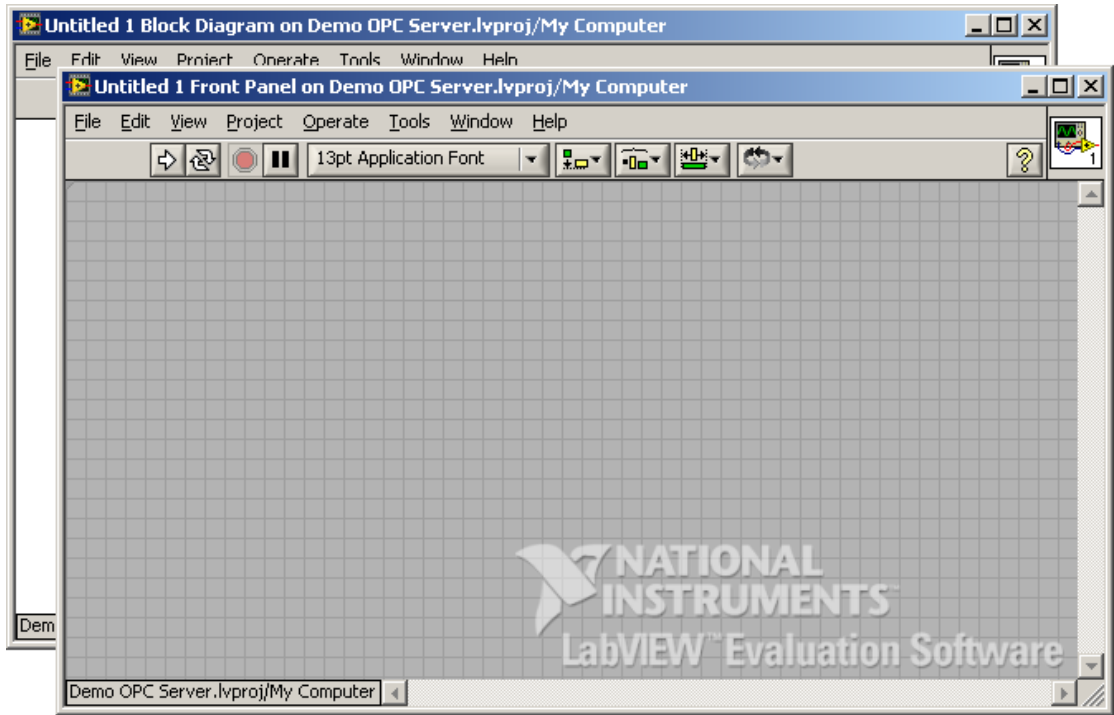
Untitled 1 Block Diagram on Demo OPC Server.lvproj/My Computer

File Edit View Project Operate Tools Window Help

Dem

Untitled 1 Front Panel on Demo OPC Server.lvproj/My Computer

File Edit View Project Operate Tools Window Help

13pt Application Font

1

NATIONAL INSTRUMENTS

LabVIEW™ Evaluation Software

Demo OPC Server.lvproj/My Computer